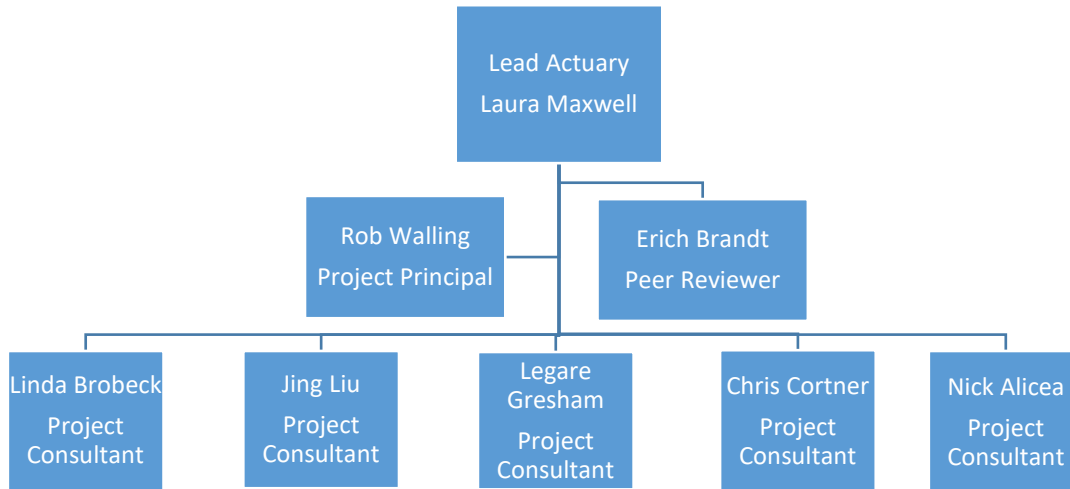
Lead Actuary
Laura Maxwell

Rob Walling
Project Principal

Erich Brandt
Peer Reviewer

Linda Brobeck
Project Consultant

Jing Liu
Project Consultant

Legare Gresham
Project Consultant

Chris Cortner
Project Consultant

Nick Alicea
Project Consultant